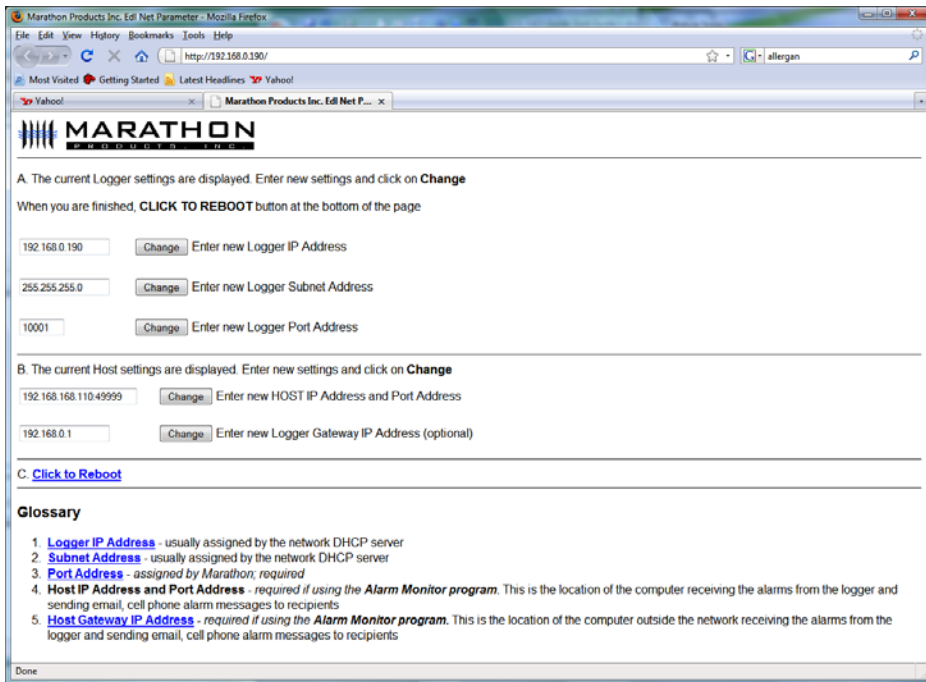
Marathon Products Inc. Edl Net Parameter - Mozilla Firefox

File Edit View History Bookmarks Tools Help

http://192.168.0.190/

allergan

Most Visited Getting Started Latest Headlines Yahoo!

Yahoo! ×

Marathon Products Inc. Edl Net P... ×

MARATHON
PRODUCTS INC.

A. The current Logger settings are displayed. Enter new settings and click on **Change**

When you are finished, **CLICK TO REBOOT** button at the bottom of the page

192.168.0.190 Change Enter new Logger IP Address

255.255.255.0 Change Enter new Logger Subnet Address

10001 Change Enter new Logger Port Address

B. The current Host settings are displayed. Enter new settings and click on **Change**

192.168.168.110:49999 Change Enter new HOST IP Address and Port Address

192.168.0.1 Change Enter new Logger Gateway IP Address (optional)

C. Click to Reboot

**Glossary**

1. **Logger IP Address** - usually assigned by the network DHCP server
2. **Subnet Address** - usually assigned by the network DHCP server
3. **Port Address** - *assigned by Marathon; required*
4. **Host IP Address and Port Address** - *required if using the **Alarm Monitor program**.* This is the location of the computer receiving the alarms from the logger and sending email, cell phone alarm messages to recipients
5. **Host Gateway IP Address** - *required if using the **Alarm Monitor program.*** This is the location of the computer outside the network receiving the alarms from the logger and sending email, cell phone alarm messages to recipients

Done